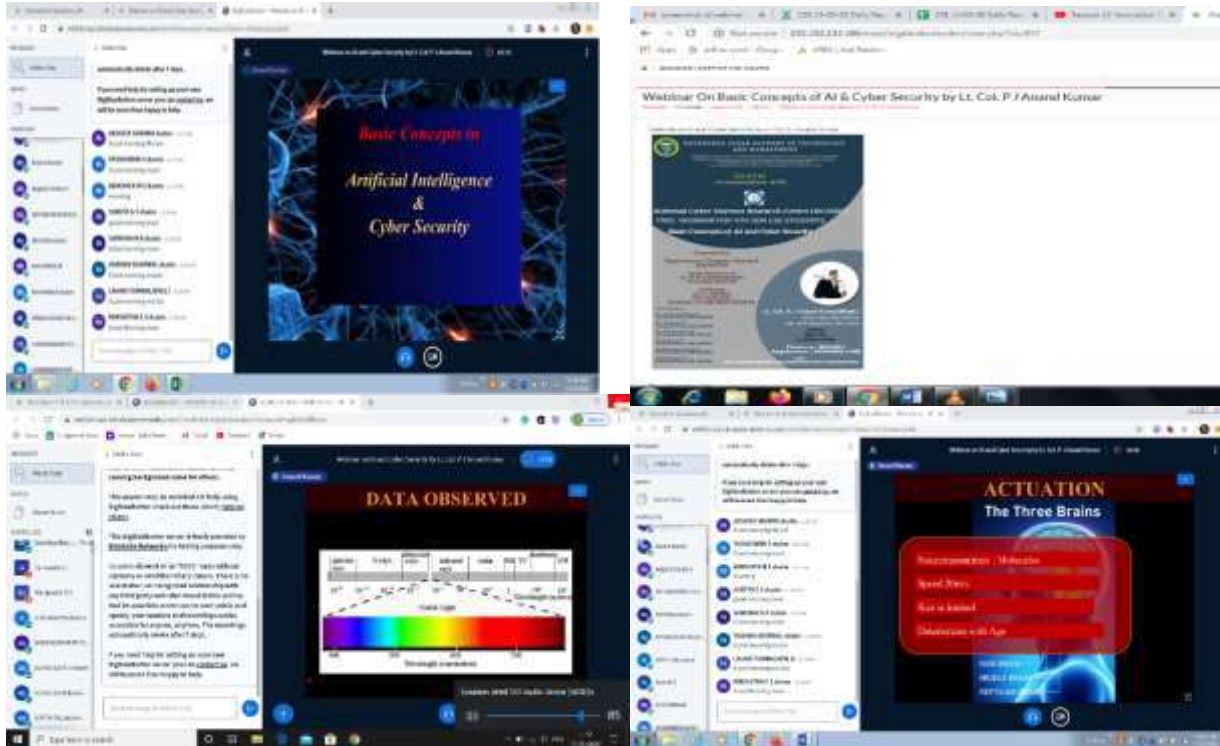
Basic Concepts in

Artificial Intelligence
&
Cyber Security

Webinar On Basic Concepts of AI & Cyber Security by Lt. Col. P J Anand Kumar

DATA OBSERVED

ACTUATION
The Three Brains

Neurotransmitters - Molecules
Speed 20m/s
Size is limited
Deterioration with Age

NEW BRAIN
MIDDLE BRAIN
REPTILIAN BRAIN

Visible Light

Wavelength (nanometers)